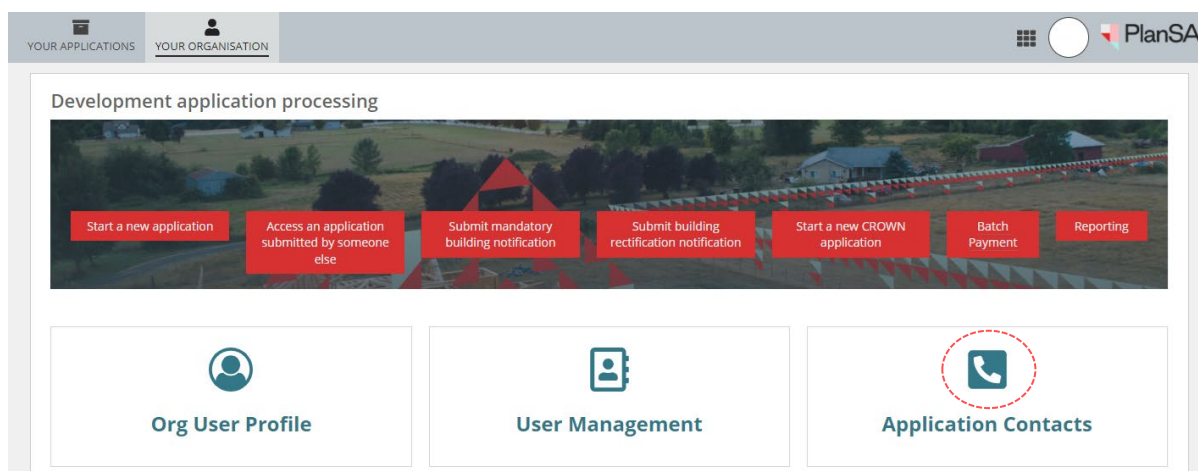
YOUR APPLICATIONS
YOUR ORGANISATION

PlanSA

Development application processing

Start a new application
Access an application submitted by someone else
Submit mandatory building notification
Submit building rectification notification
Start a new CROWN application
Batch Payment
Reporting

Org User Profile

User Management

Application Contacts